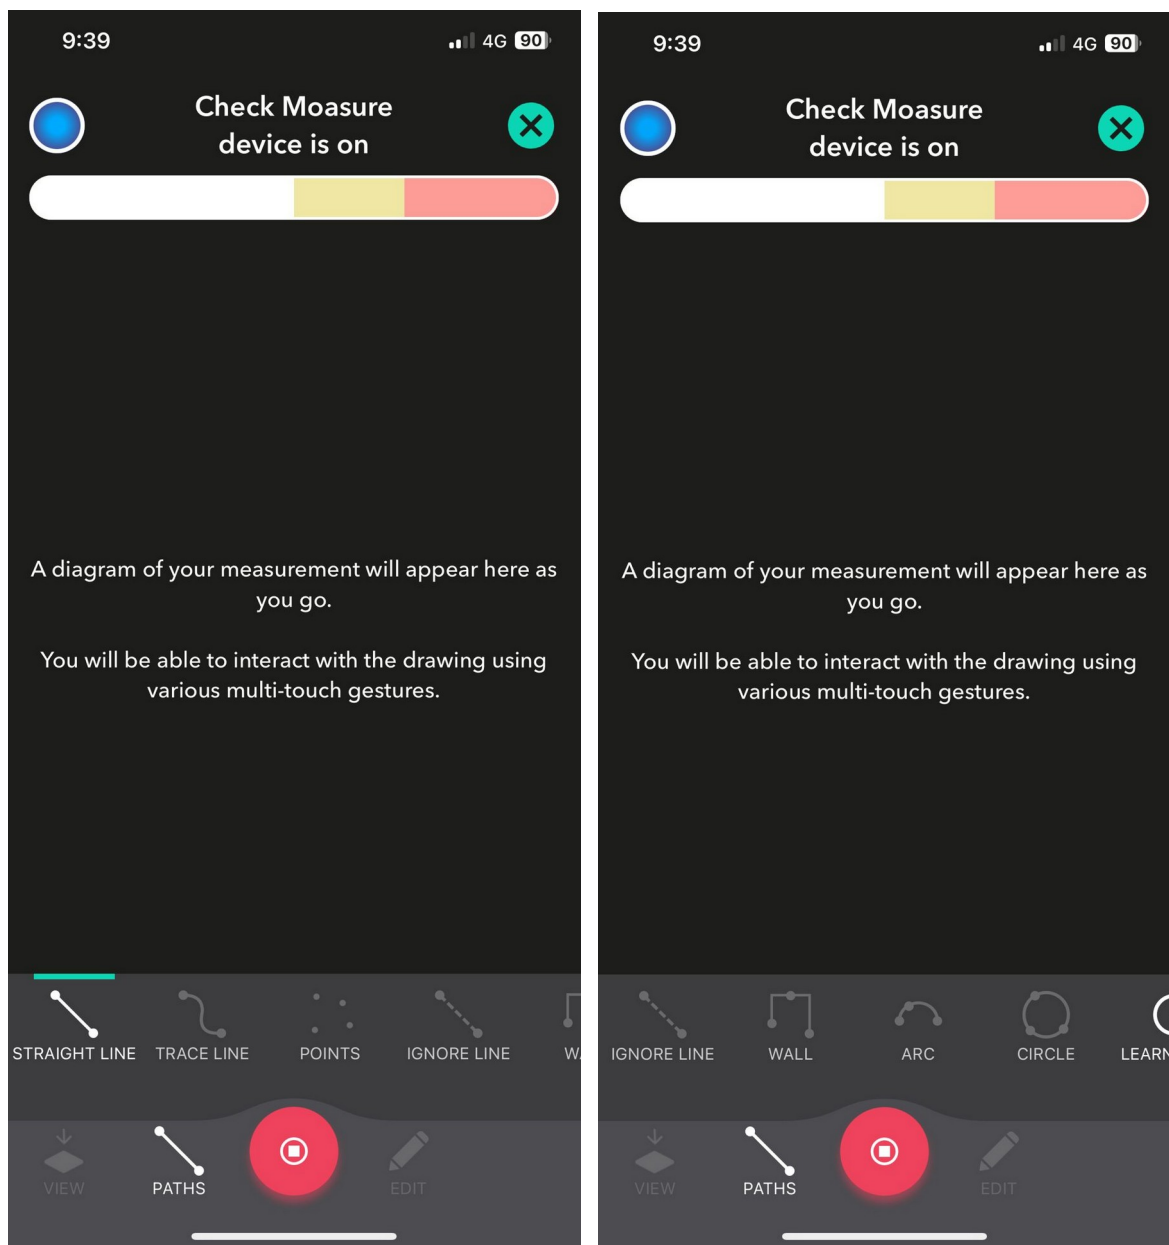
9:39

4G 90

Check Moasure device is on

A diagram of your measurement will appear here as you go.

You will be able to interact with the drawing using various multi-touch gestures.

STRAIGHT LINE TRACE LINE POINTS IGNORE LINE W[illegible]

VIEW PATHS EDIT

9:39

4G 90

Check Moasure device is on

A diagram of your measurement will appear here as you go.

You will be able to interact with the drawing using various multi-touch gestures.

IGNORE LINE WALL ARC CIRCLE LEARN

VIEW PATHS EDIT